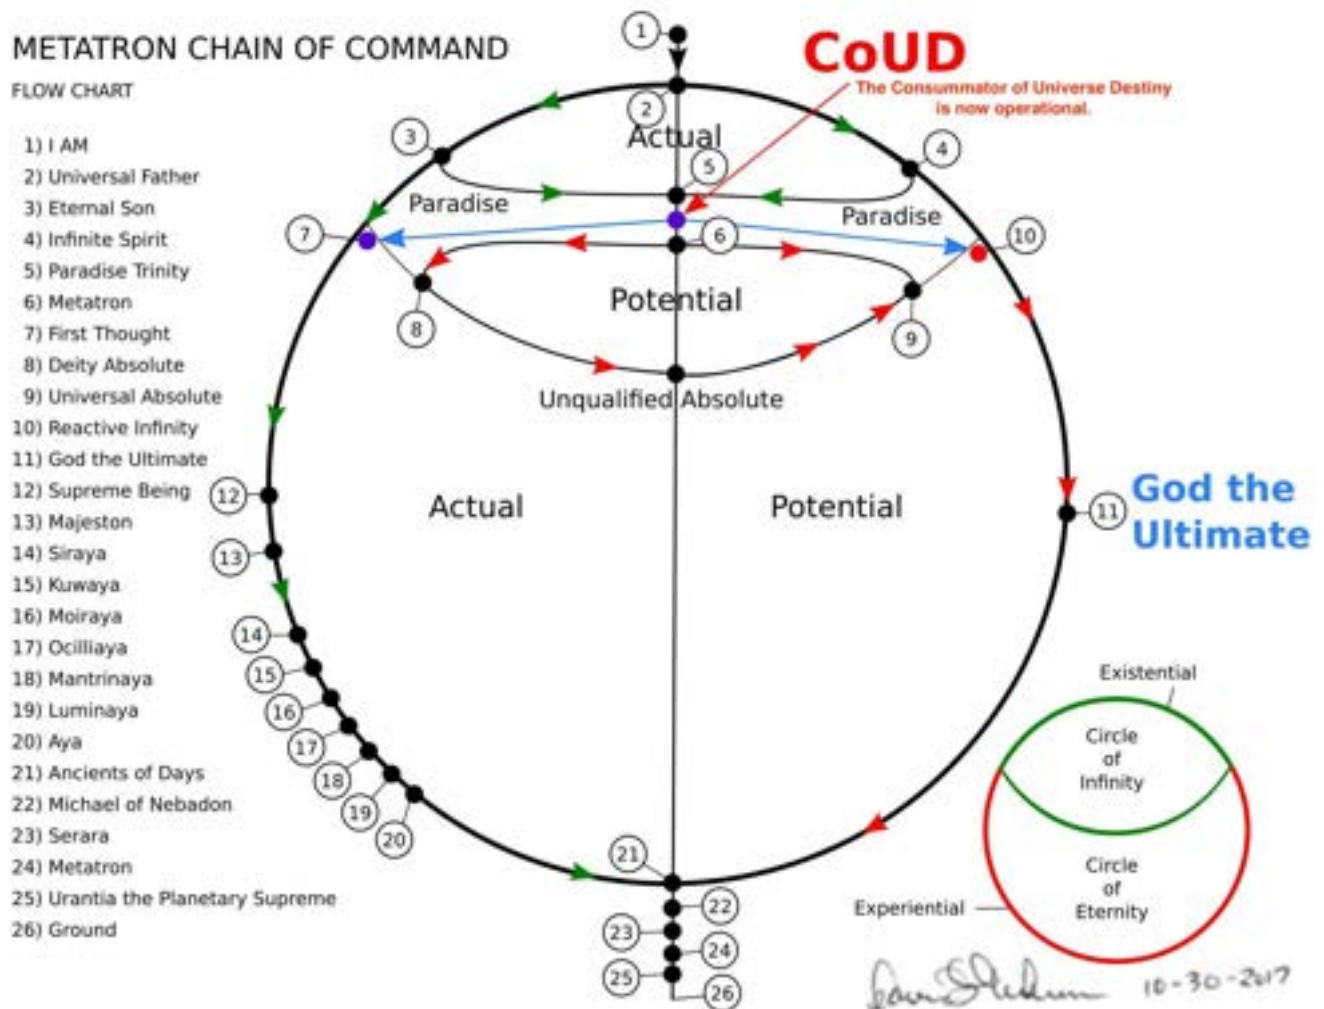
METATRON CHAIN OF COMMAND

FLOW CHART

1) I AM
2) Universal Father
3) Eternal Son
4) Infinite Spirit
5) Paradise Trinity
6) Metatron
7) First Thought
8) Deity Absolute
9) Universal Absolute
10) Reactive Infinity
11) God the Ultimate
12) Supreme Being
13) Majeston
14) Siraya
15) Kuwaya
16) Moiraya
17) Ocilliaya
18) Mantrinaya
19) Luminaya
20) Aya
21) Ancients of Days
22) Michael of Nebadon
23) Serara
24) Metatron
25) Urantia the Planetary Supreme
26) Ground

CoUD
The Consummator of Universe Destiny is now operational.

1
2
Actual
3
4
5
Paradise
Paradise
7
6
10
8
Potential
9
Unqualified Absolute
Actual
Potential
12
11
God the Ultimate
13
14
15
16
17
18
19
20
21
22
23
24
25
26

Existential
Circle of Infinity
Circle of Eternity
Experiential

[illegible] 10-30-2017